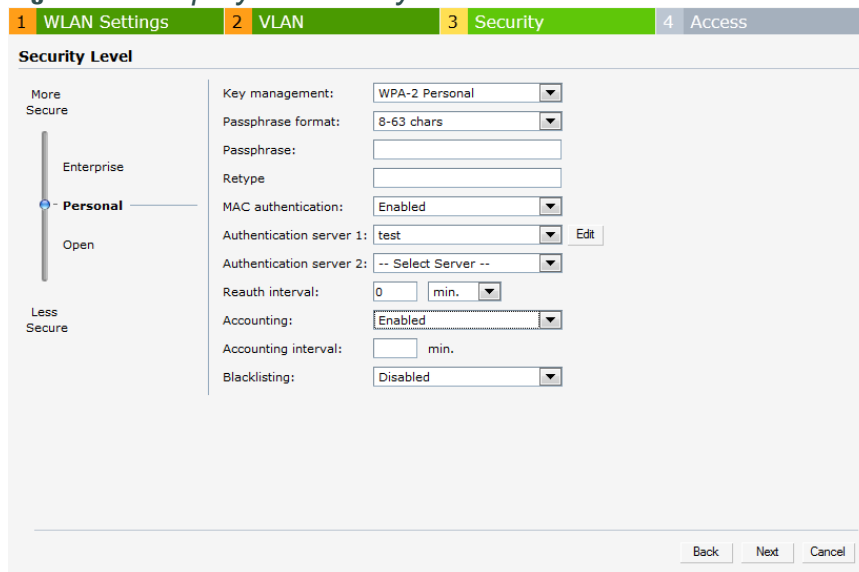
1 WLAN Settings | 2 VLAN | 3 Security | 4 Access

Security Level

More Secure

Enterprise

Personal

Open

Less Secure

| | |
|---|---|
| Key management: | WPA-2 Personal |
| Passphrase format: | 8-63 chars |
| Passphrase: | |
| Retype | |
| MAC authentication: | Enabled |
| Authentication server 1: | test Edit |
| Authentication server 2: | -- Select Server -- |
| Reauth interval: | 0 min. |
| Accounting: | Enabled |
| Accounting interval: | min. |
| Blacklisting: | Disabled |

Back Next Cancel